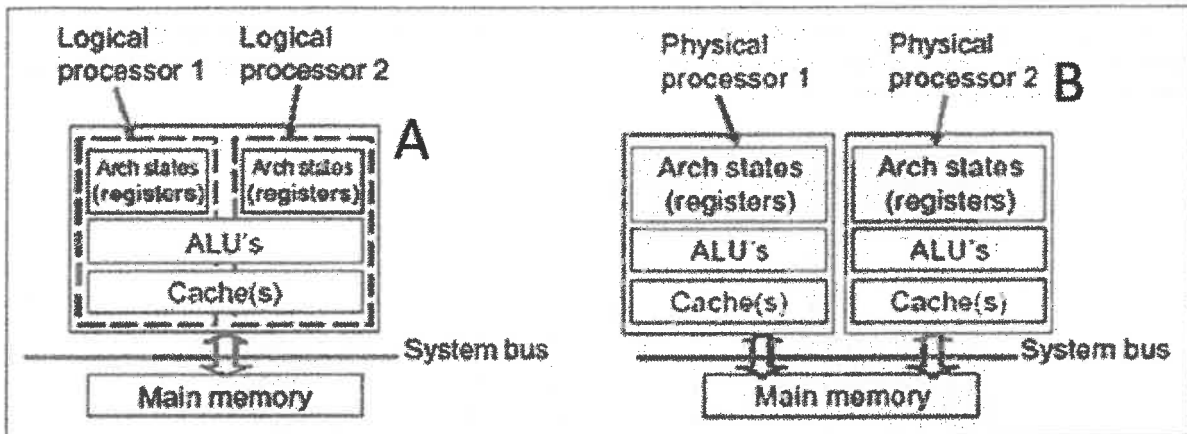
Logical processor 1

Logical processor 2

A

Arch states (registers)

Arch states (registers)

ALU's

Cache(s)

System bus

Main memory

Physical processor 1

Physical processor 2

B

Arch states (registers)

Arch states (registers)

ALU's

ALU's

Cache(s)

Cache(s)

System bus

Main memory